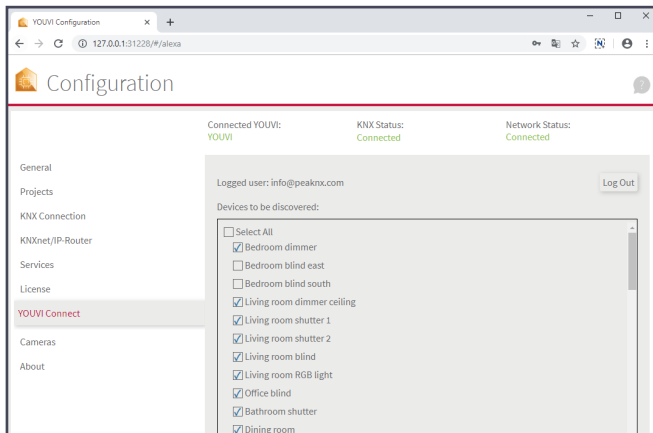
YOUVI Configuration

127.0.0.1:31228/#/alexa

Configuration

Connected YOUVI:
YOUVI

KNX Status:
Connected

Network Status:
Connected

General
Projects
KNX Connection
KNXnet/IP-Router
Services
License
YOUVI Connect
Cameras
About

Logged user: info@peaknx.com

Log Out

Devices to be discovered:

Select All
Bedroom dimmer
Bedroom blind east
Bedroom blind south
Living room dimmer ceiling
Living room shutter 1
Living room shutter 2
Living room blind
Living room RGB light
Office blind
Bathroom shutter
Dining room